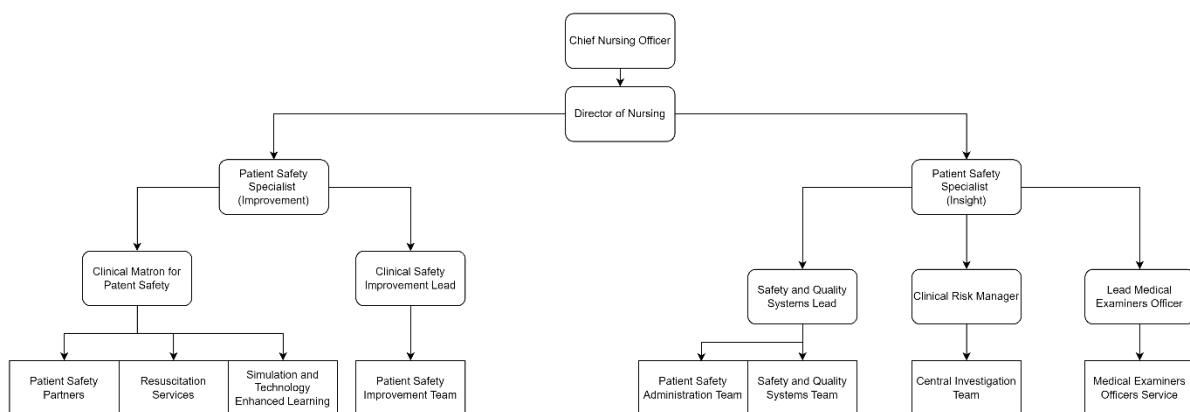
Chief Nursing Officer

Director of Nursing

Patient Safety Specialist (Improvement)

Patient Safety Specialist (Insight)

Clinical Matron for Patent Safety

Clinical Safety Improvement Lead

Safety and Quality Systems Lead

Clinical Risk Manager

Lead Medical Examiners Officer

Patient Safety Partners

Resuscitation Services

Simulation and Technology Enhanced Learning

Patient Safety Improvement Team

Patient Safety Administration Team

Safety and Quality Systems Team

Central Investigation Team

Medical Examiners Officers Service